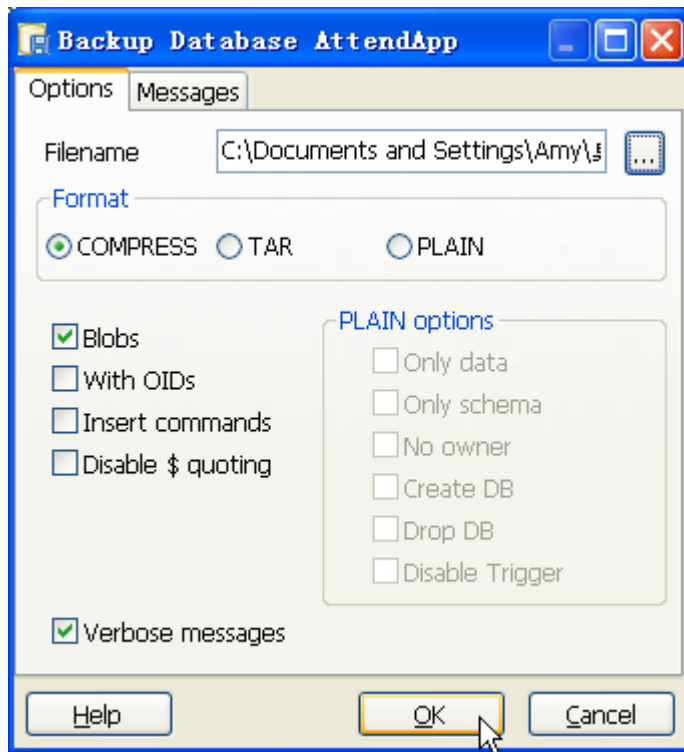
Backup Database AttendApp

Options Messages

Filename C:\Documents and Settings\Amy\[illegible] ...

Format
COMPRESS TAR PLAIN

Blobs
With OIDs
Insert commands
Disable $ quoting

PLAIN options
Only data
Only schema
No owner
Create DB
Drop DB
Disable Trigger

Verbose messages

Help OK Cancel